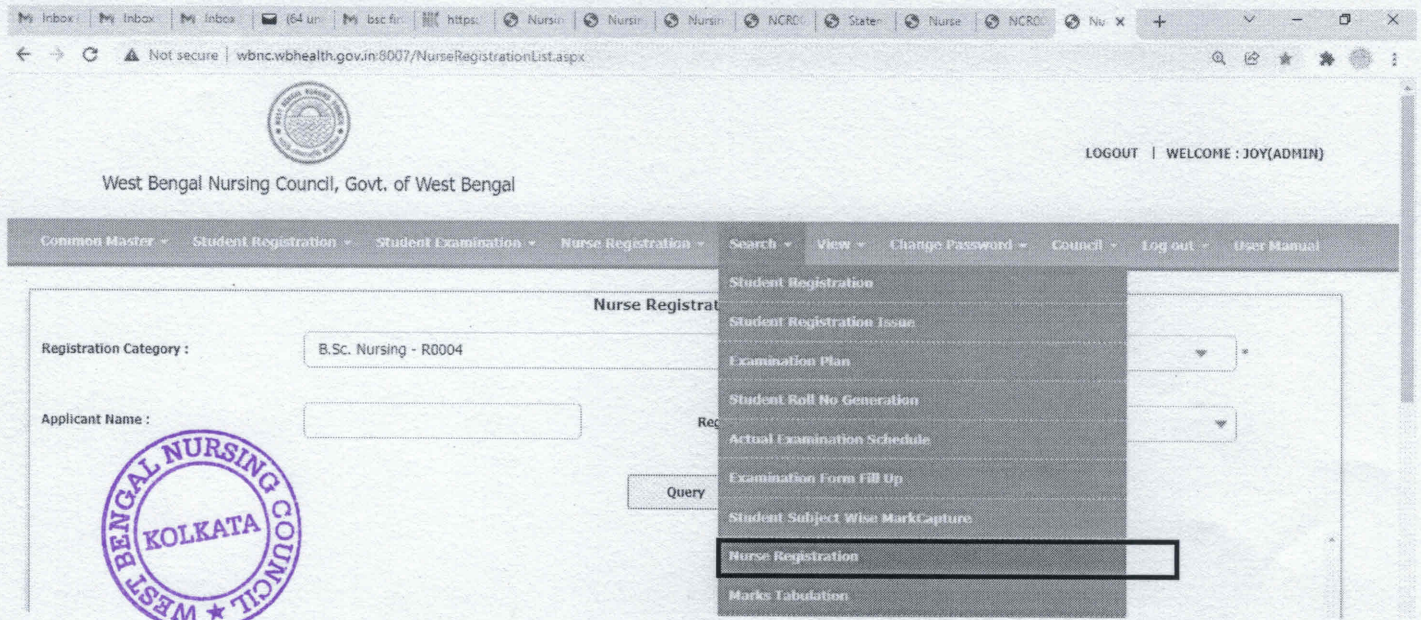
M Inbox | M Inbox | M Inbox | (64 un | M bsc fir | https: | Nursin | Nursin | Nursin | NCR0 | Staten | Nurse | NCR0 | Nu ×  +

Not secure | wbnc.wbhealth.gov.in:8007/NurseRegistrationList.aspx

West Bengal Nursing Council, Govt. of West Bengal

LOGOUT | WELCOME : JOY(ADMIN)

Common Master ▾ Student Registration ▾ Student Examination ▾ Nurse Registration ▾ Search ▾ View ▾ Change Password ▾ Council ▾ Log out ▾ User Manual

Nurse Registrat

Registration Category : B.Sc. Nursing - R0004

Applicant Name :

Reg

Query

Student Registration
Student Registration Issue
Examination Plan
Student Roll No Generation
Actual Examination Schedule
Examination Form Fill Up
Student Subject Wise MarkCapture
Nurse Registration
Marks Tabulation

WEST BENGAL NURSING COUNCIL ★ KOLKATA